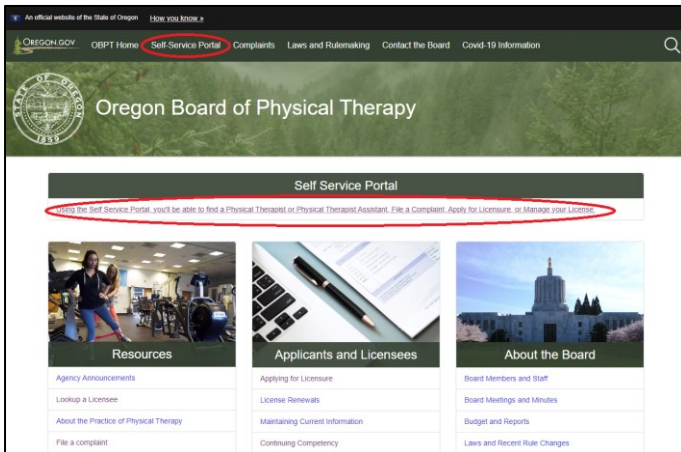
An official website of the State of Oregon How you know »

OREGON.GOV OBPT Home Self-Service Portal Complaints Laws and Rulemaking Contact the Board Covid-19 Information

STATE OF OREGON 1859

Oregon Board of Physical Therapy

Self Service Portal

Using the Self Service Portal, you'll be able to find a Physical Therapist or Physical Therapist Assistant, File a Complaint, Apply for Licensure, or Manage your License.

Resources

Agency Announcements

Lookup a Licensee

About the Practice of Physical Therapy

File a complaint

Applicants and Licensees

Applying for Licensure

License Renewals

Maintaining Current Information

Continuing Competency

About the Board

Board Members and Staff

Board Meetings and Minutes

Budget and Reports

Laws and Recent Rule Changes